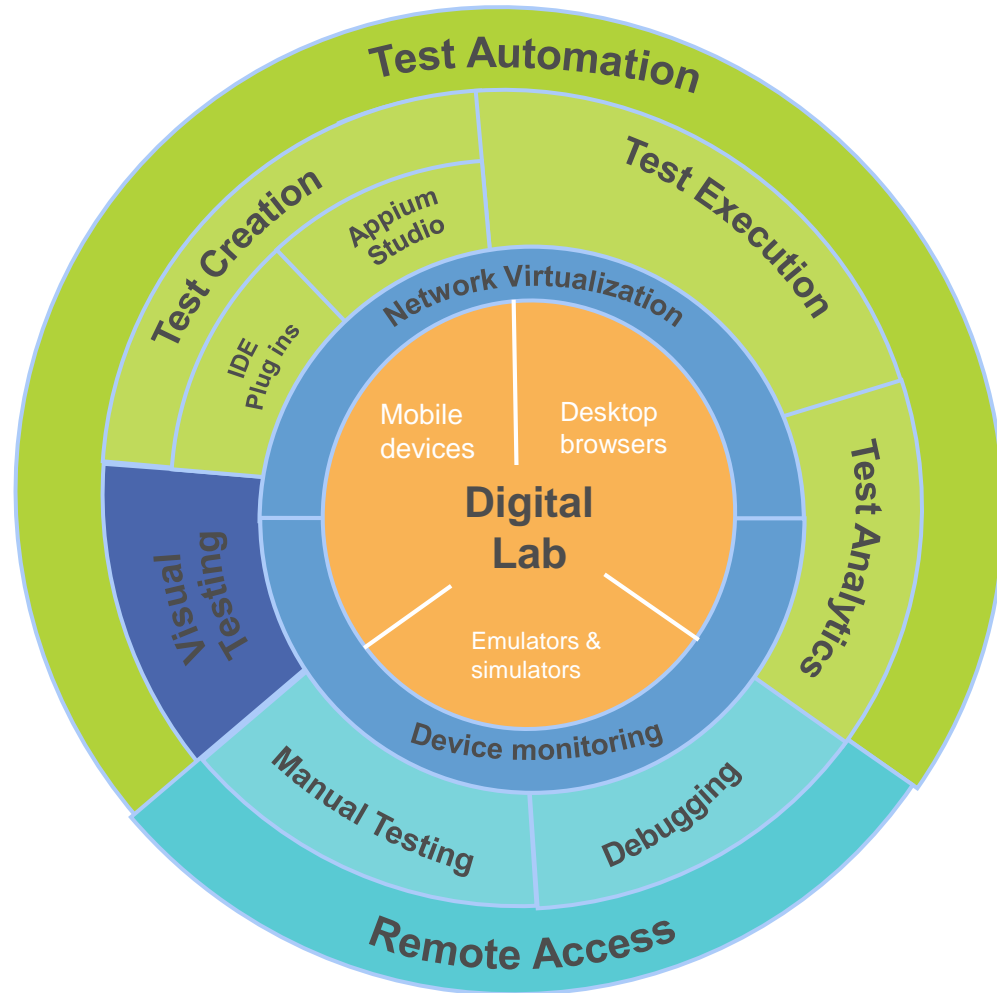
Test Automation

Test Creation

Appium Studio

IDE Plug ins

Test Execution

Test Analytics

Network Virtualization

Mobile devices

Desktop browsers

Digital Lab

Emulators & simulators

Device monitoring

Visual Testing

Manual Testing

Debugging

Remote Access